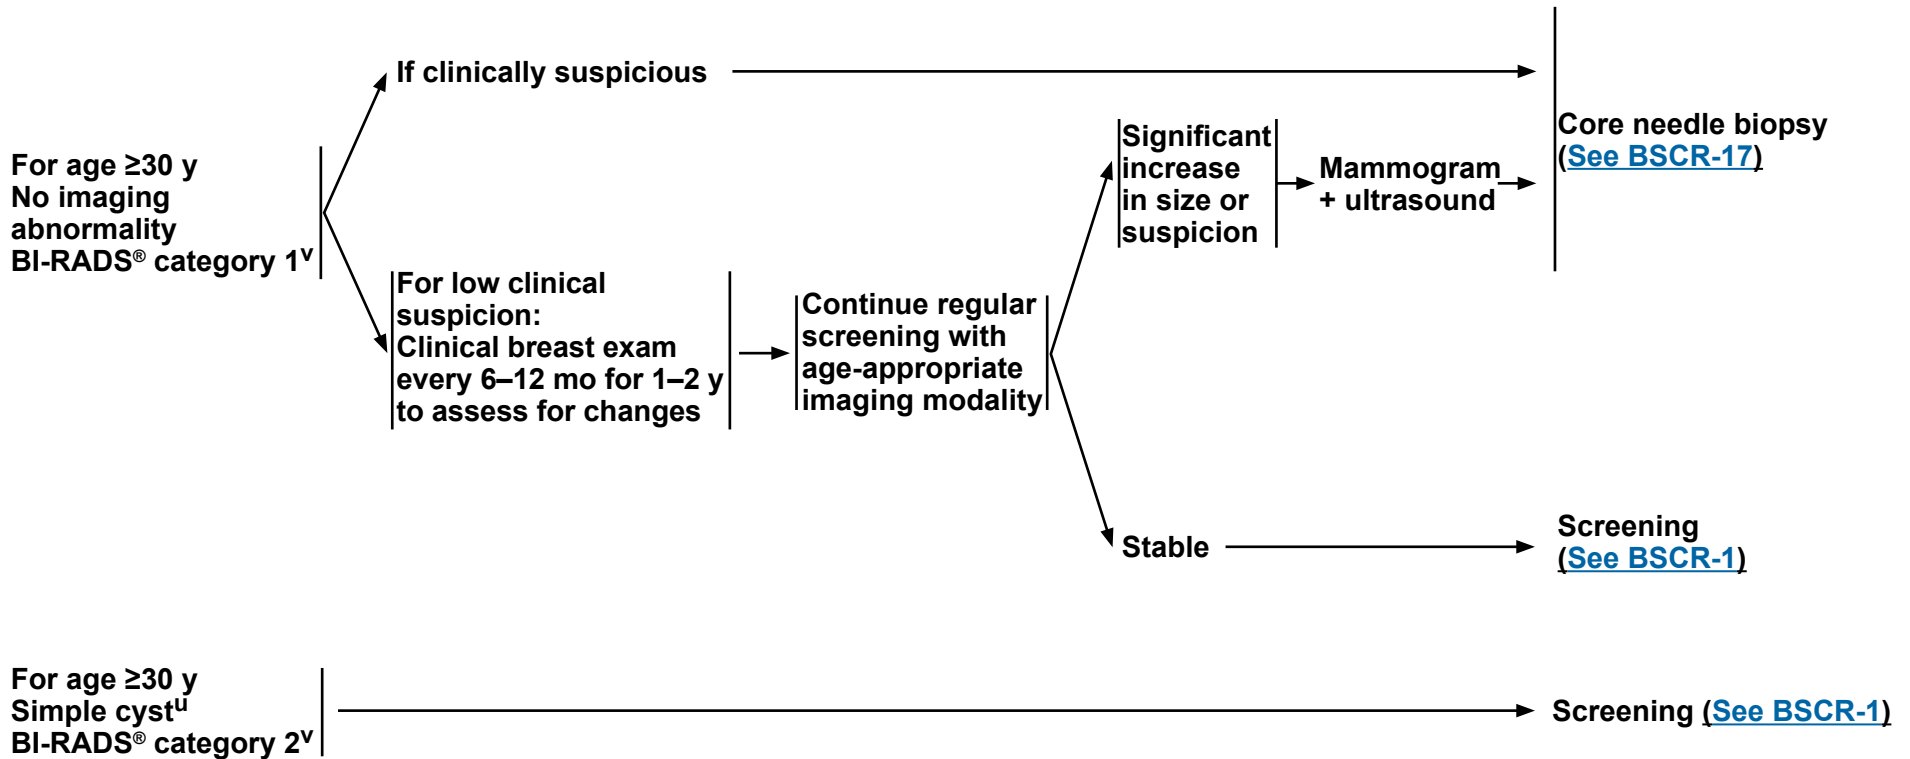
For age ≥30 y
No imaging abnormality
BI-RADS® category 1$^{v}$

If clinically suspicious

Core needle biopsy (See BSCR-17)

For low clinical suspicion:
Clinical breast exam every 6–12 mo for 1–2 y to assess for changes

Continue regular screening with age-appropriate imaging modality

Significant increase in size or suspicion

Mammogram + ultrasound

Stable

Screening (See BSCR-1)

For age ≥30 y
Simple cyst$^{u}$
BI-RADS® category 2$^{v}$

Screening (See BSCR-1)